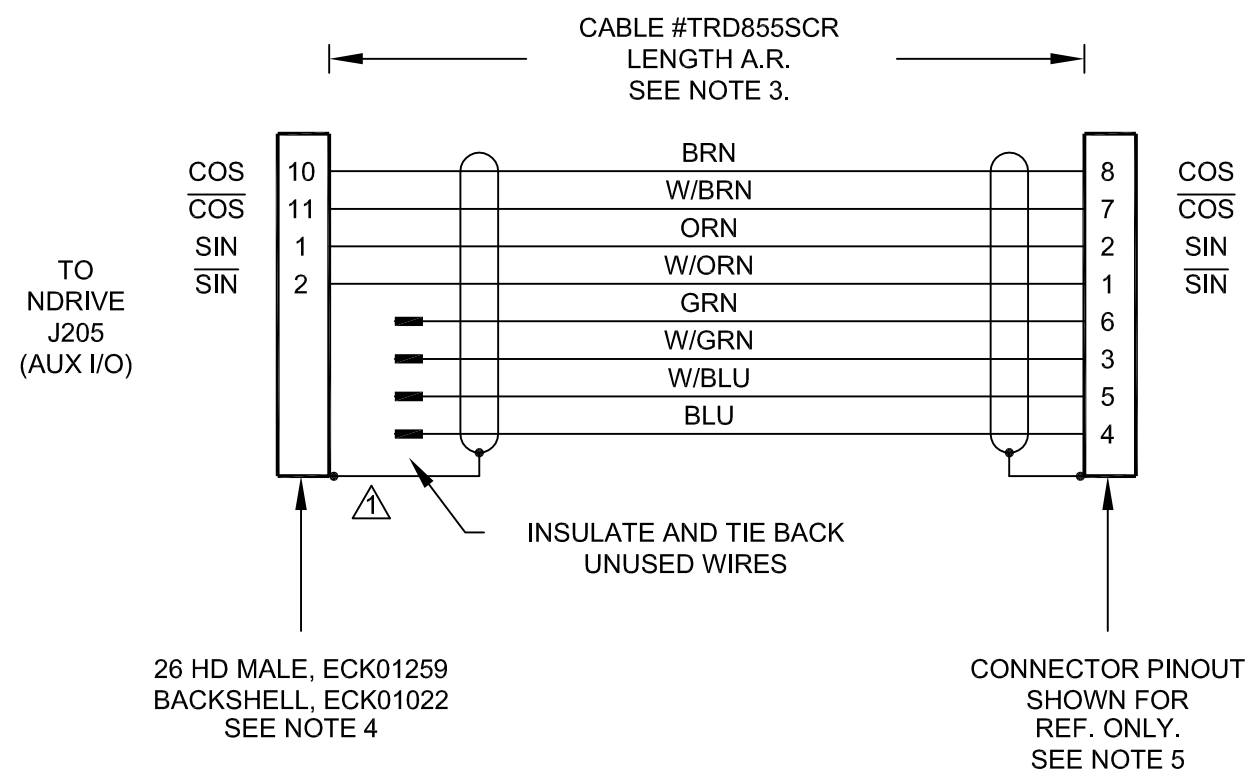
CABLE #TRD855SCR
LENGTH A.R.
SEE NOTE 3.

COS
$\overline{\text{COS}}$
SIN
$\overline{\text{SIN}}$

TO
NDRIVE
J205
(AUX I/O)

10
11
1
2

BRN
W/BRN
ORN
W/ORN
GRN
W/GRN
W/BLU
BLU

8
7
2
1
6
3
5
4

COS
$\overline{\text{COS}}$
SIN
$\overline{\text{SIN}}$

1

INSULATE AND TIE BACK
UNUSED WIRES

26 HD MALE, ECK01259
BACKSHELL, ECK01022
SEE NOTE 4

CONNECTOR PINOUT
SHOWN FOR
REF. ONLY.
SEE NOTE 5